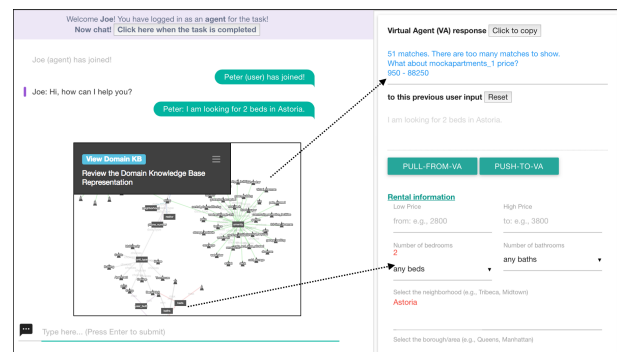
Welcome **Joe**! You have logged in as an **agent** for the task!
**Now chat!** Click here when the task is completed

Joe (agent) has joined!

Peter (user) has joined!

Joe: Hi, how can I help you?

Peter: I am looking for 2 beds in Astoria.

View Domain KB
Review the Domain Knowledge Base Representation

Type here... (Press Enter to submit)

**Virtual Agent (VA) response** Click to copy

51 matches. There are too many matches to show.
What about mockapartments_1 price?
950 - 88250

**to this previous user input** Reset

I am looking for 2 beds in Astoria.

PULL-FROM-VA

PUSH-TO-VA

Rental information

Low Price
from: e.g., 2800

High Price
to: e.g., 3800

Number of bedrooms
2
any beds

Number of bathrooms
any baths

Select the neighborhood (e.g., Tribeca, Midtown)
Astoria

Select the borough/area (e.g., Queens, Manhattan)